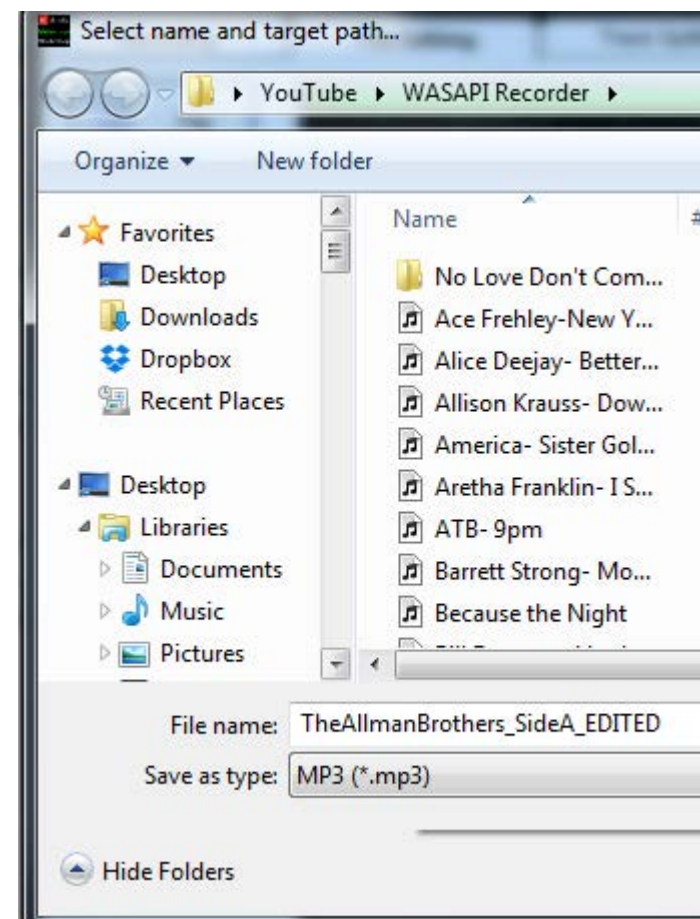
Select name and target path...

▸ YouTube ▸ WASAPI Recorder ▸

Organize ▾ New folder

Favorites
Desktop
Downloads
Dropbox
Recent Places

Desktop
Libraries
Documents
Music
Pictures

Name

No Love Don't Com...
Ace Frehley-New Y...
Alice Deejay- Better...
Allison Krauss- Dow...
America- Sister Gol...
Aretha Franklin- I S...
ATB- 9pm
Barrett Strong- Mo...
Because the Night
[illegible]

File name: TheAllmanBrothers_SideA_EDITED

Save as type: MP3 (*.mp3)

Hide Folders